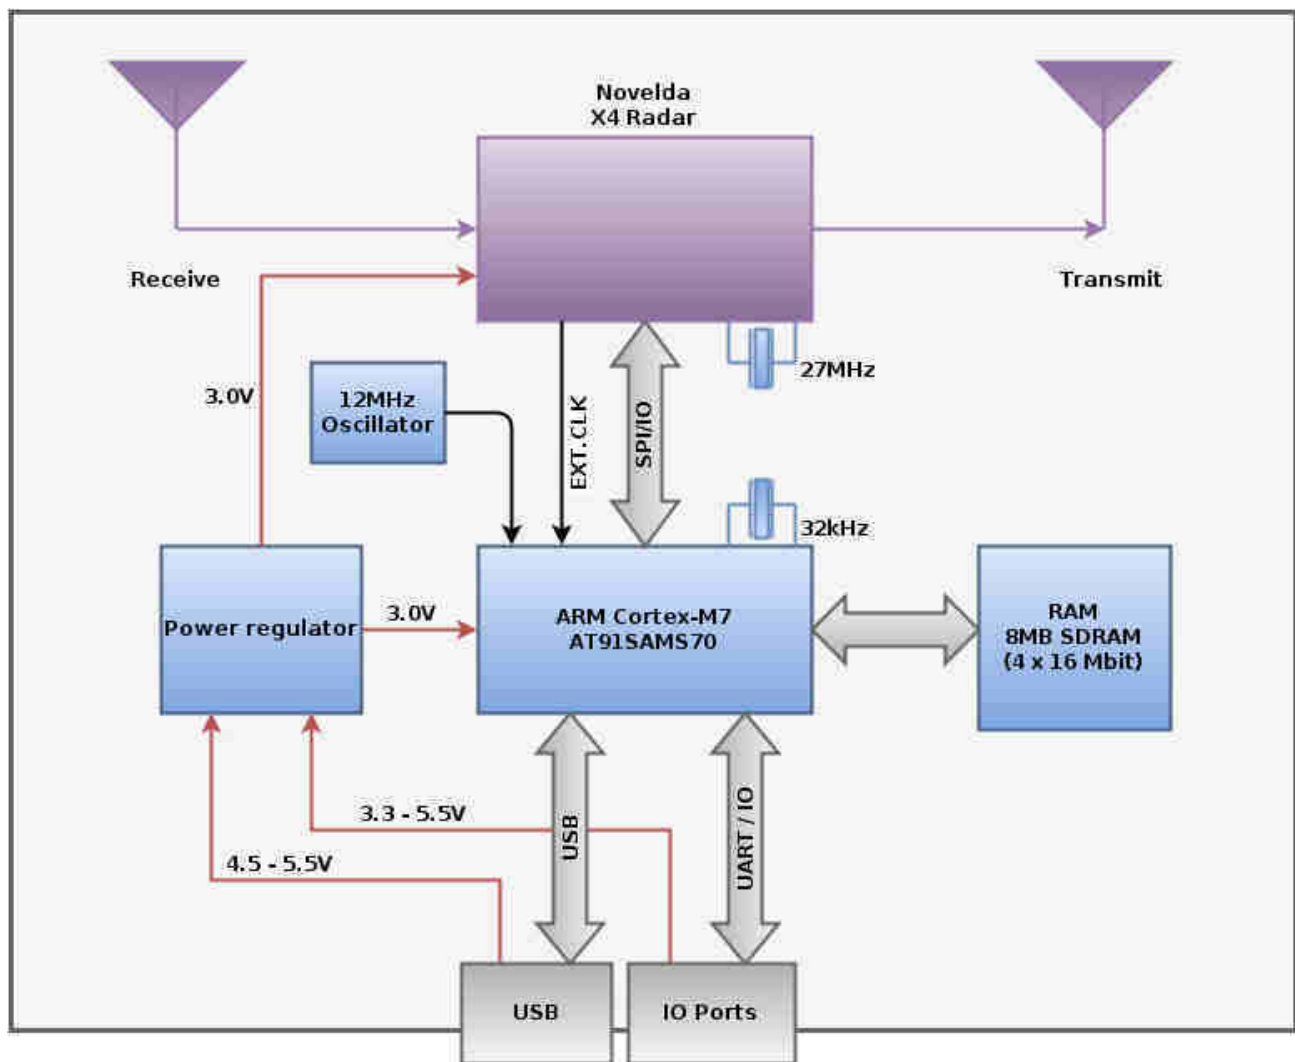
Novelda
X4 Radar

Receive

Transmit

27MHz

3.0V

12MHz
Oscillator

EXT.CLK

SPI/IO

32kHz

Power regulator

3.0V

ARM Cortex-M7
AT91SAMS70

RAM
8MB SDRAM
(4 x 16 Mbit)

3.3 - 5.5V

USB

UART / IO

4.5 - 5.5V

USB

IO Ports